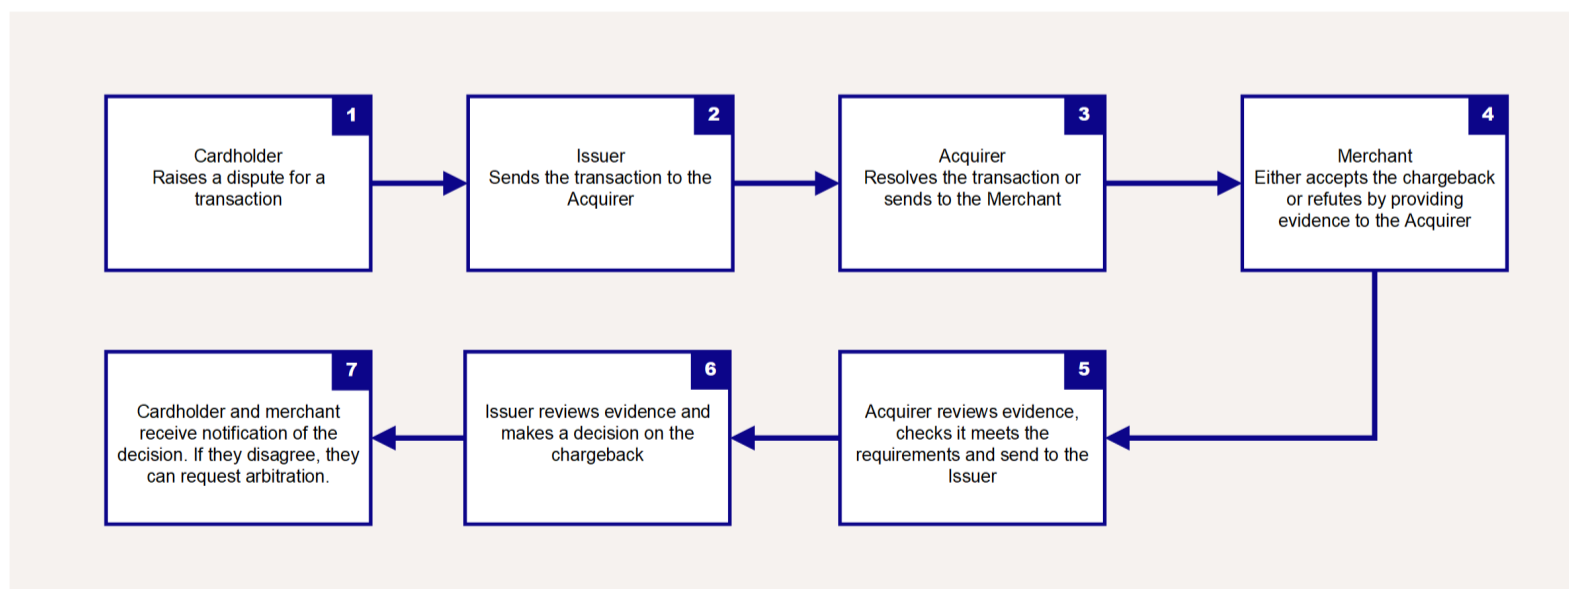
1
Cardholder
Raises a dispute for a transaction

2
Issuer
Sends the transaction to the Acquirer

3
Acquirer
Resolves the transaction or sends to the Merchant

4
Merchant
Either accepts the chargeback or refutes by providing evidence to the Acquirer

5
Acquirer reviews evidence, checks it meets the requirements and send to the Issuer

6
Issuer reviews evidence and makes a decision on the chargeback

7
Cardholder and merchant receive notification of the decision. If they disagree, they can request arbitration.